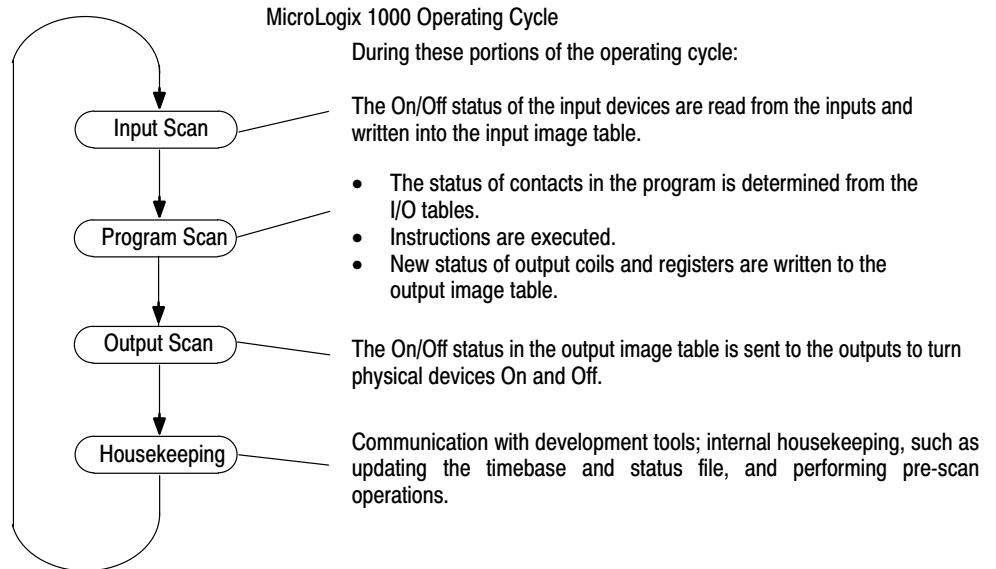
MicroLogix 1000 Operating Cycle

During these portions of the operating cycle:

Input Scan

The On/Off status of the input devices are read from the inputs and written into the input image table.

Program Scan

- The status of contacts in the program is determined from the I/O tables.
- Instructions are executed.
- New status of output coils and registers are written to the output image table.

Output Scan

The On/Off status in the output image table is sent to the outputs to turn physical devices On and Off.

Housekeeping

Communication with development tools; internal housekeeping, such as updating the timebase and status file, and performing pre-scan operations.